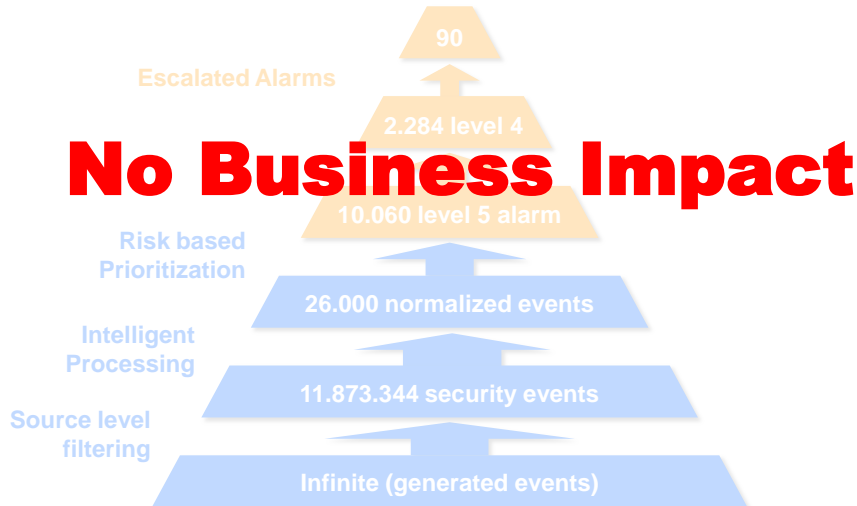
90

Escalated Alarms

2.284 level 4

No Business Impact

10.060 level 5 alarm

Risk based Prioritization

26.000 normalized events

Intelligent Processing

11.873.344 security events

Source level filtering

Infinite (generated events)